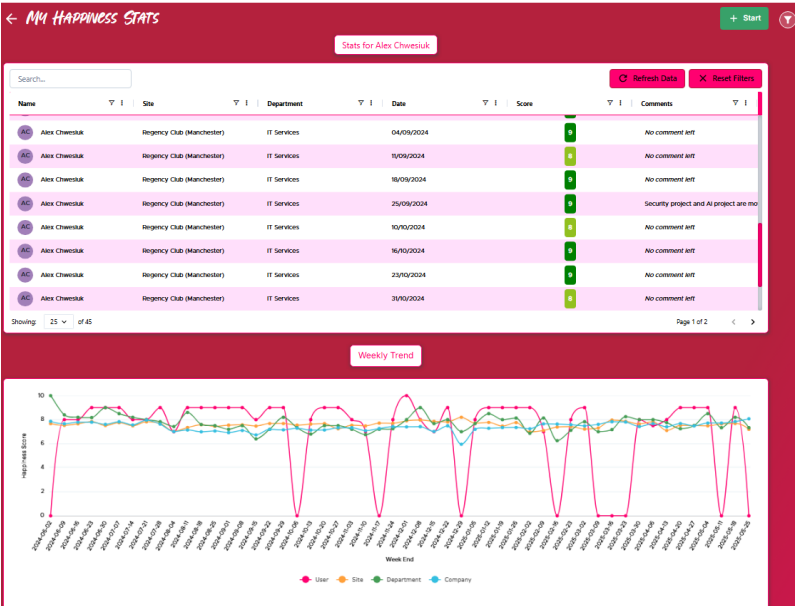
← My Happiness Stats

+ Start

Stats for Alex Chwesiuk

Search...

Refresh Data

Reset Filters

| Name | Site | Department | Date | Score | Comments |
|---|---|---|---|---|---|
| AC Alex Chwesiuk | Regency Club (Manchester) | IT Services | 04/09/2024 | 9 | No comment left |
| AC Alex Chwesiuk | Regency Club (Manchester) | IT Services | 11/09/2024 | 8 | No comment left |
| AC Alex Chwesiuk | Regency Club (Manchester) | IT Services | 18/09/2024 | 9 | No comment left |
| AC Alex Chwesiuk | Regency Club (Manchester) | IT Services | 25/09/2024 | 9 | Security project and AI project are mo |
| AC Alex Chwesiuk | Regency Club (Manchester) | IT Services | 10/10/2024 | 8 | No comment left |
| AC Alex Chwesiuk | Regency Club (Manchester) | IT Services | 16/10/2024 | 9 | No comment left |
| AC Alex Chwesiuk | Regency Club (Manchester) | IT Services | 23/10/2024 | 9 | No comment left |
| AC Alex Chwesiuk | Regency Club (Manchester) | IT Services | 31/10/2024 | 8 | No comment left |

Showing: 25 of 45

Page 1 of 2

Weekly Trend

Happiness Score

10
8
6
4
2
0

2024-06-02 2024-06-09 2024-06-16 2024-06-23 2024-06-30 2024-07-07 2024-07-14 2024-07-21 2024-07-28 2024-08-04 2024-08-11 2024-08-18 2024-08-25 2024-09-01 2024-09-08 2024-09-15 2024-09-22 2024-09-29 2024-10-06 2024-10-13 2024-10-20 2024-10-27 2024-11-03 2024-11-10 2024-11-17 2024-11-24 2024-12-01 2024-12-08 2024-12-15 2024-12-22 2024-12-29 2025-01-05 2025-01-12 2025-01-19 2025-01-26 2025-02-02 2025-02-09 2025-02-16 2025-02-23 2025-03-02 2025-03-09 2025-03-16 2025-03-23 2025-03-30 2025-04-06 2025-04-13 2025-04-20 2025-04-27 2025-05-04 2025-05-11 2025-05-18 2025-05-25

Week End

User Site Department Company